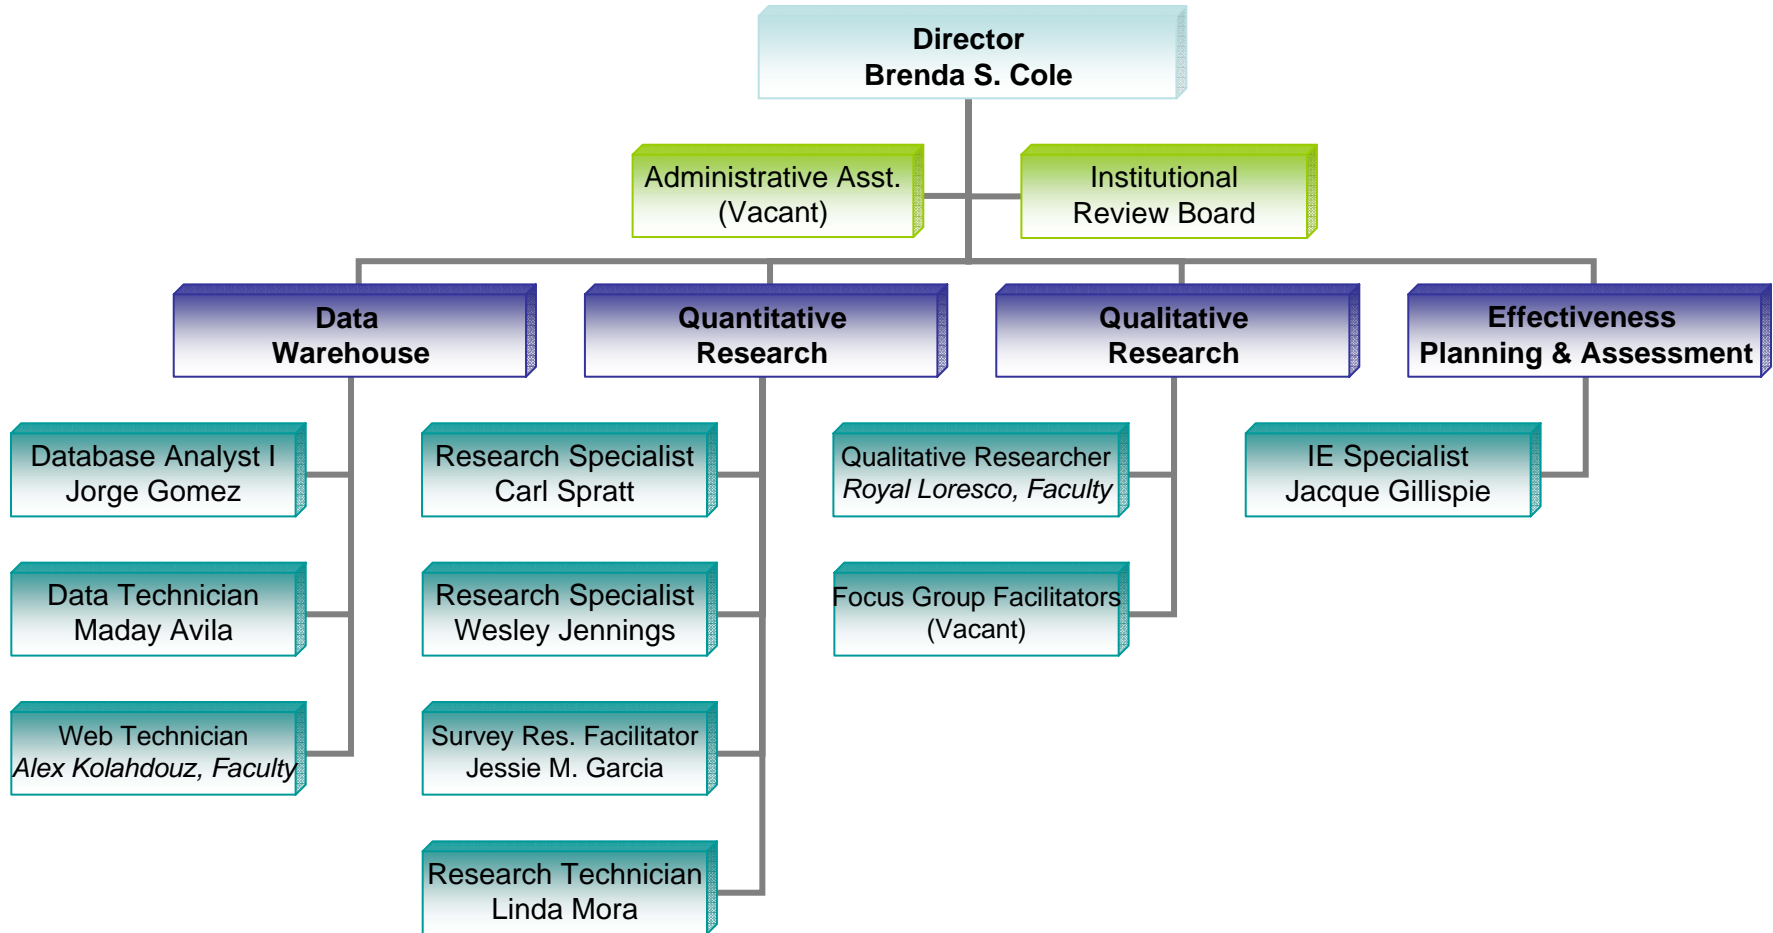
Director
Brenda S. Cole

Administrative Asst.
(Vacant)

Institutional
Review Board

Data
Warehouse

Quantitative
Research

Qualitative
Research

Effectiveness
Planning & Assessment

Database Analyst I
Jorge Gomez

Data Technician
Maday Avila

Web Technician
*Alex Kolahdouz, Faculty*

Research Specialist
Carl Spratt

Research Specialist
Wesley Jennings

Survey Res. Facilitator
Jessie M. Garcia

Research Technician
Linda Mora

Qualitative Researcher
*Royal Loresco, Faculty*

Focus Group Facilitators
(Vacant)

IE Specialist
Jacque Gillispie